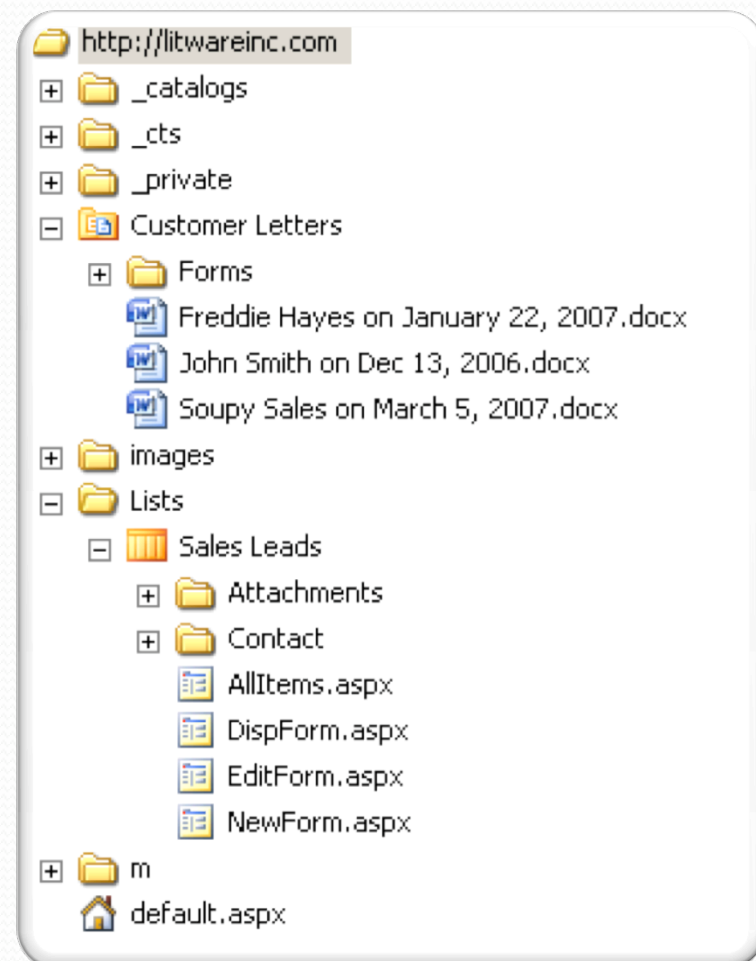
http://litwareinc.com
_catalogs
_cts
_private
Customer Letters
Forms
Freddie Hayes on January 22, 2007.docx
John Smith on Dec 13, 2006.docx
Soupy Sales on March 5, 2007.docx
images
Lists
Sales Leads
Attachments
Contact
AllItems.aspx
DispForm.aspx
EditForm.aspx
NewForm.aspx
m
default.aspx